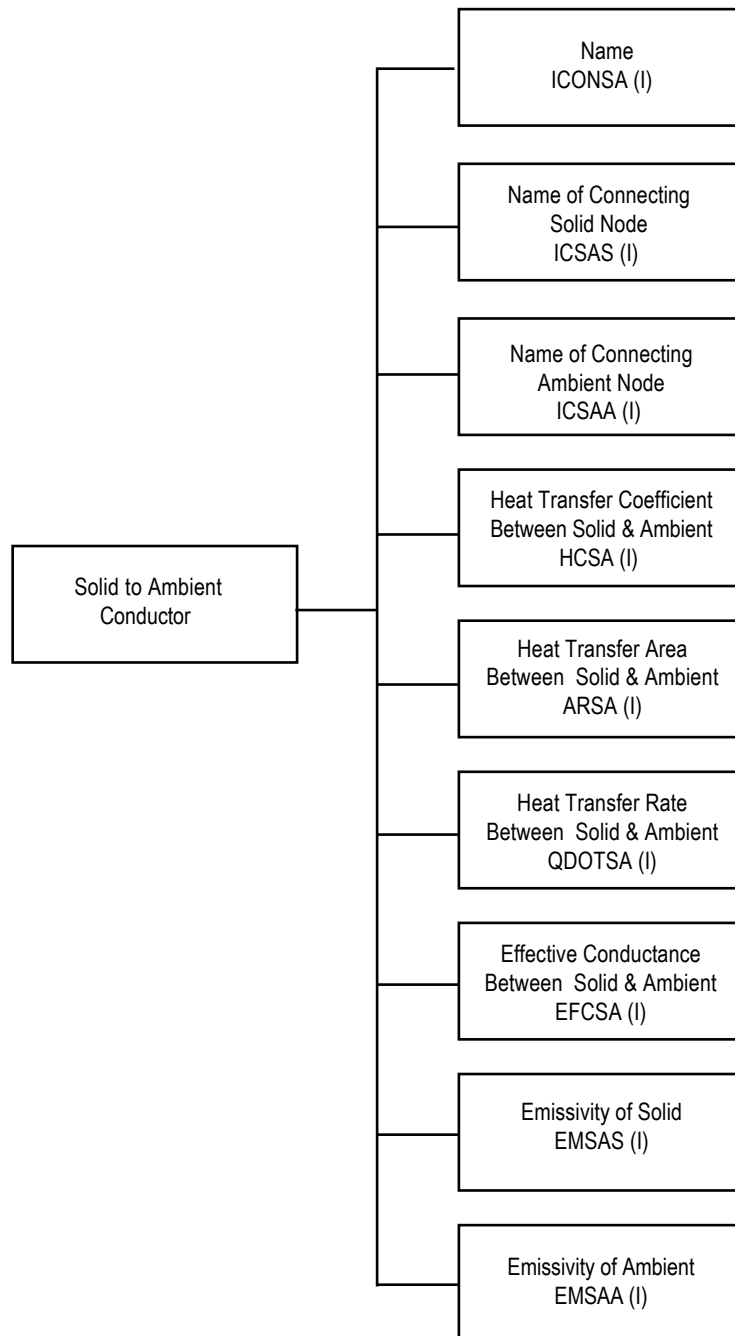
Solid to Ambient Conductor

Name
ICONSA (I)

Name of Connecting Solid Node
ICSAS (I)

Name of Connecting Ambient Node
ICSAA (I)

Heat Transfer Coefficient Between Solid & Ambient
HCSA (I)

Heat Transfer Area Between Solid & Ambient
ARSA (I)

Heat Transfer Rate Between Solid & Ambient
QDOTSA (I)

Effective Conductance Between Solid & Ambient
EFCSA (I)

Emissivity of Solid
EMSAS (I)

Emissivity of Ambient
EMSAA (I)